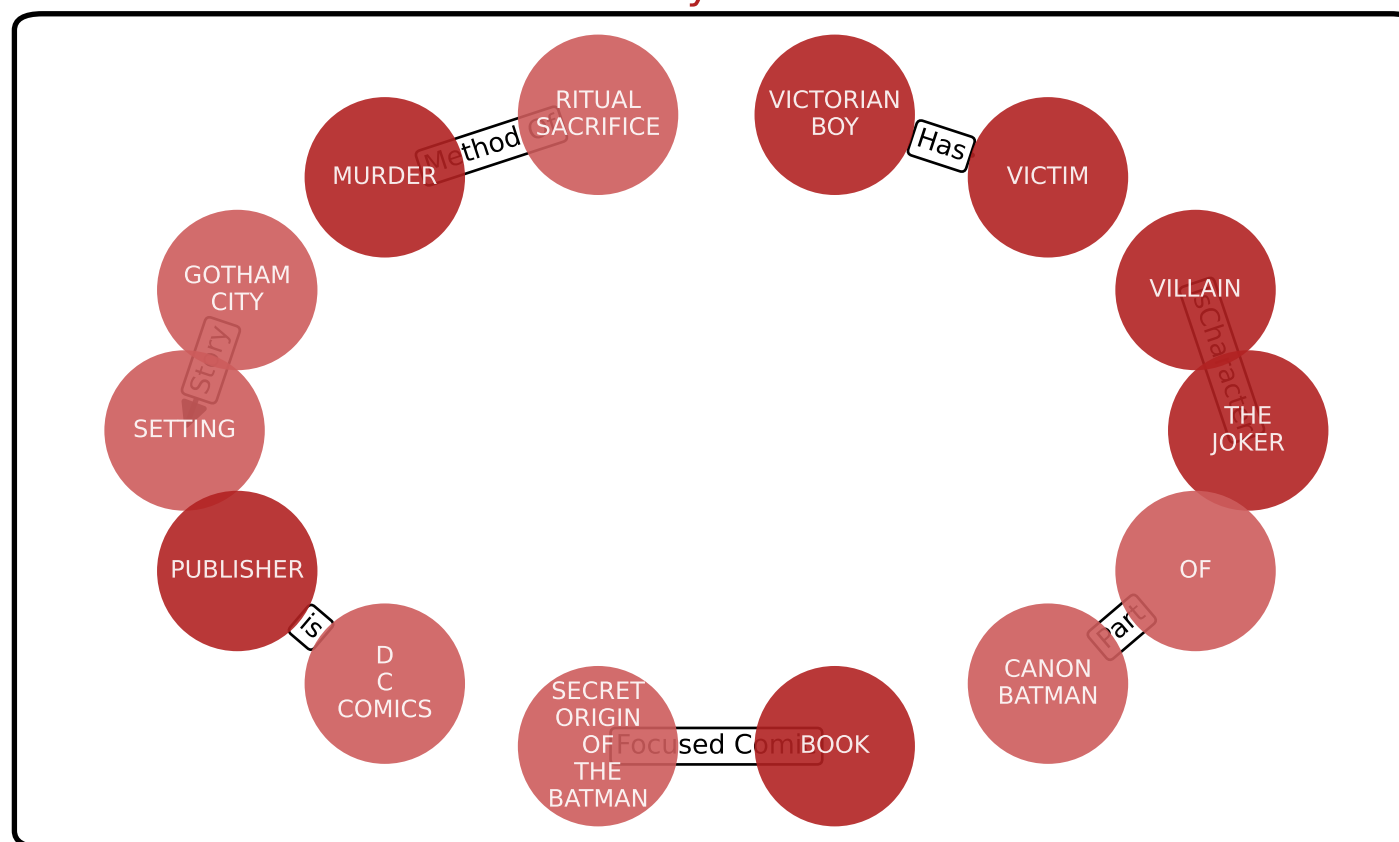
RITUAL SACRIFICE

Method Of

MURDER

VICTORIAN BOY

Has

VICTIM

GOTHAM CITY

Story

SETTING

VILLAIN

IsCharacter

THE JOKER

PUBLISHER

Is

D C COMICS

OF

Part

CANON BATMAN

SECRET ORIGIN OF THE BATMAN

Focused Comi

BOOK